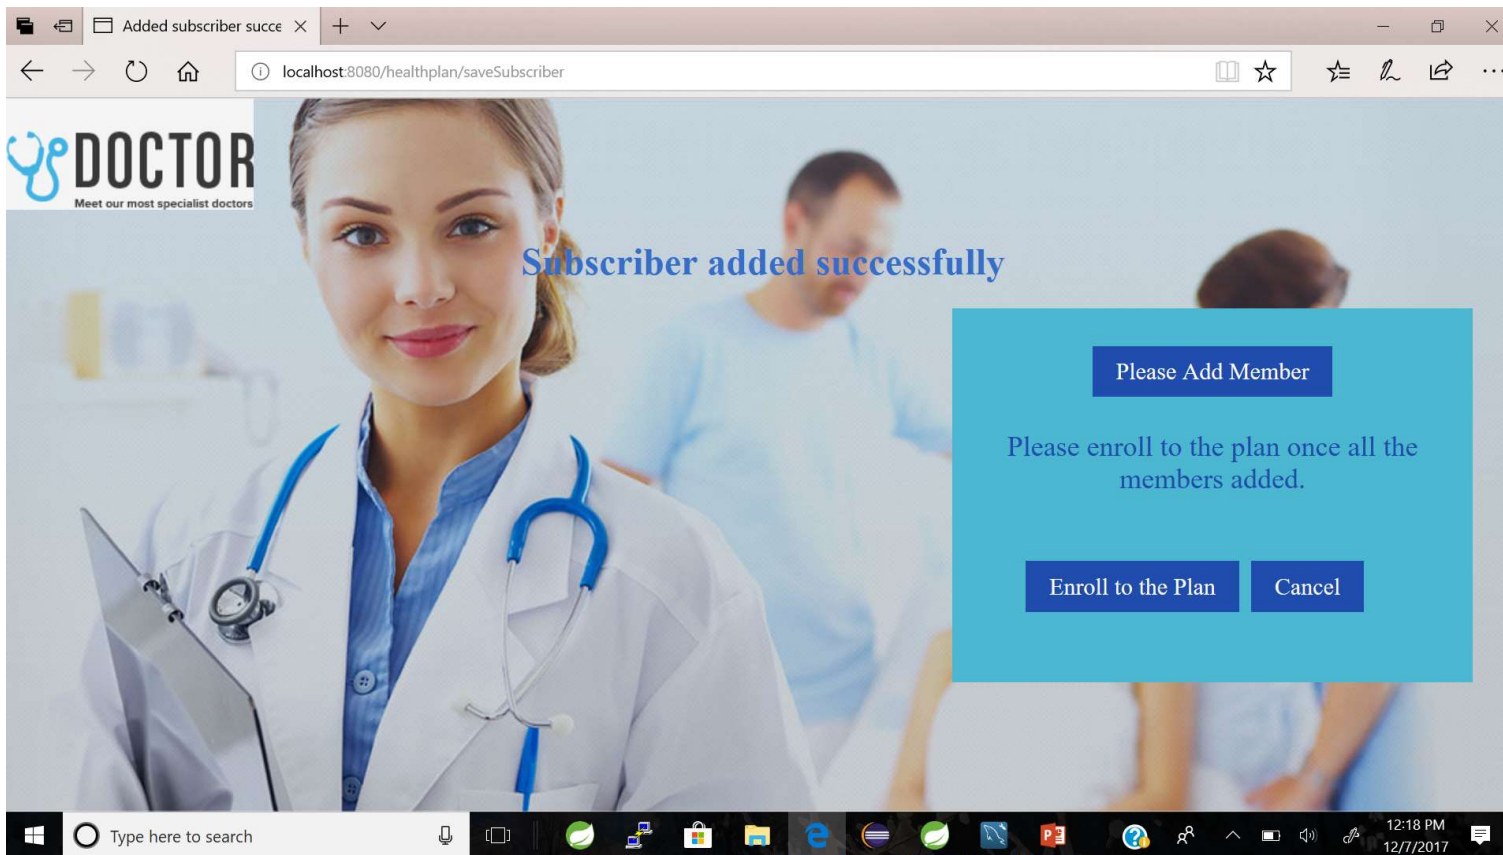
Added subscriber succe

localhost:8080/healthplan/saveSubscriber

DOCTOR
Meet our most specialist doctors

Subscriber added successfully

Please Add Member

Please enroll to the plan once all the members added.

Enroll to the Plan

Cancel

Type here to search

12:18 PM
12/7/2017